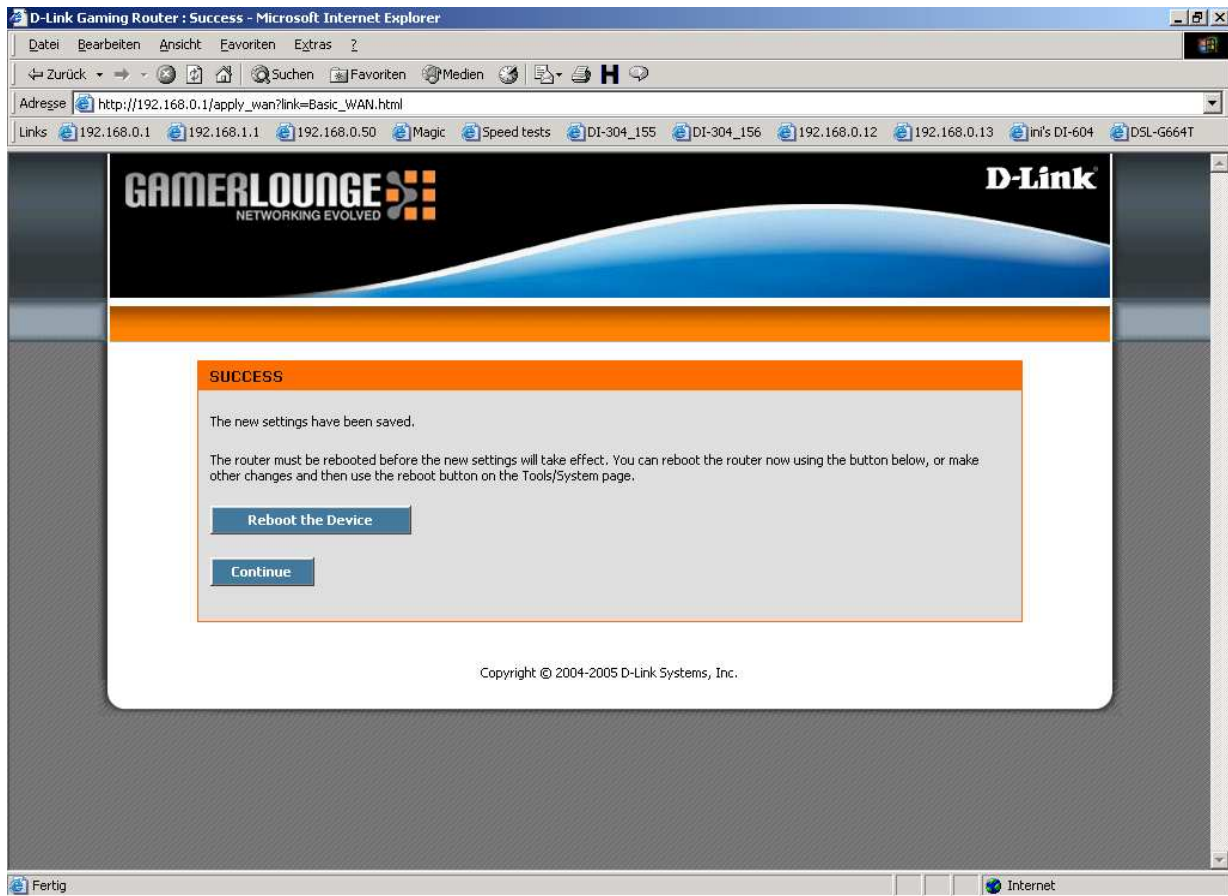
D-Link Gaming Router : Success - Microsoft Internet Explorer

Datei Bearbeiten Ansicht Favoriten Extras ?

Zurück Suchen Favoriten Medien

Adresse http://192.168.0.1/apply_wan?link=Basic_WAN.html

Links 192.168.0.1 192.168.1.1 192.168.0.50 Magic Speed tests DI-304_155 DI-304_156 192.168.0.12 192.168.0.13 ini's DI-604 DSL-G664T

GAMERLOUNGE
NETWORKING EVOLVED

D-Link

SUCCESS

The new settings have been saved.

The router must be rebooted before the new settings will take effect. You can reboot the router now using the button below, or make other changes and then use the reboot button on the Tools/System page.

Reboot the Device

Continue

Copyright © 2004-2005 D-Link Systems, Inc.

Fertig

Internet